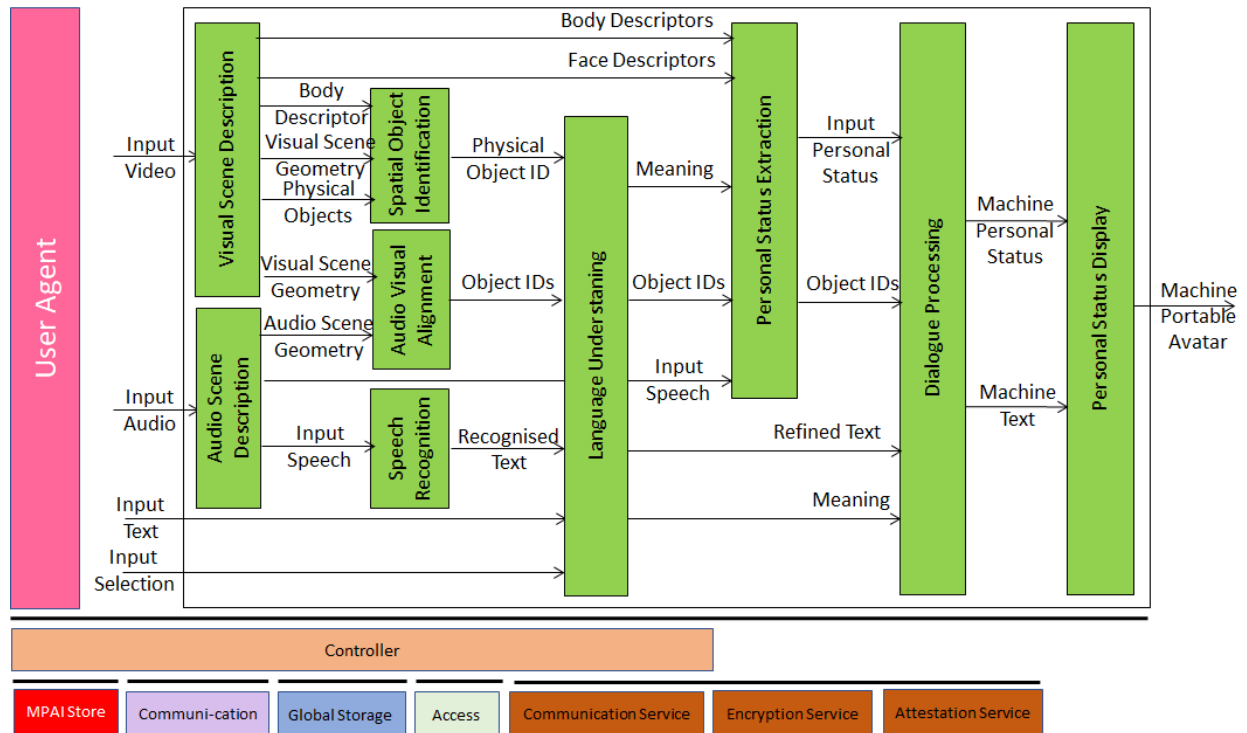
User Agent

Input Video

Visual Scene Description

Body Descriptors

Face Descriptors

Body Descriptor

Visual Scene Geometry

Physical Objects

Spatial Object Identification

Physical Object ID

Visual Scene Geometry

Audio Visual Alignment

Object IDs

Audio Scene Geometry

Input Audio

Audio Scene Description

Input Speech

Speech Recognition

Recognised Text

Input Text

Input Selection

Language Understaning

Meaning

Object IDs

Input Speech

Personal Status Extraction

Input Personal Status

Object IDs

Refined Text

Meaning

Dialogue Processing

Machine Personal Status

Machine Text

Personal Status Display

Machine Portable Avatar

Controller

MPAI Store

Communi-cation

Global Storage

Access

Communication Service

Encryption Service

Attestation Service